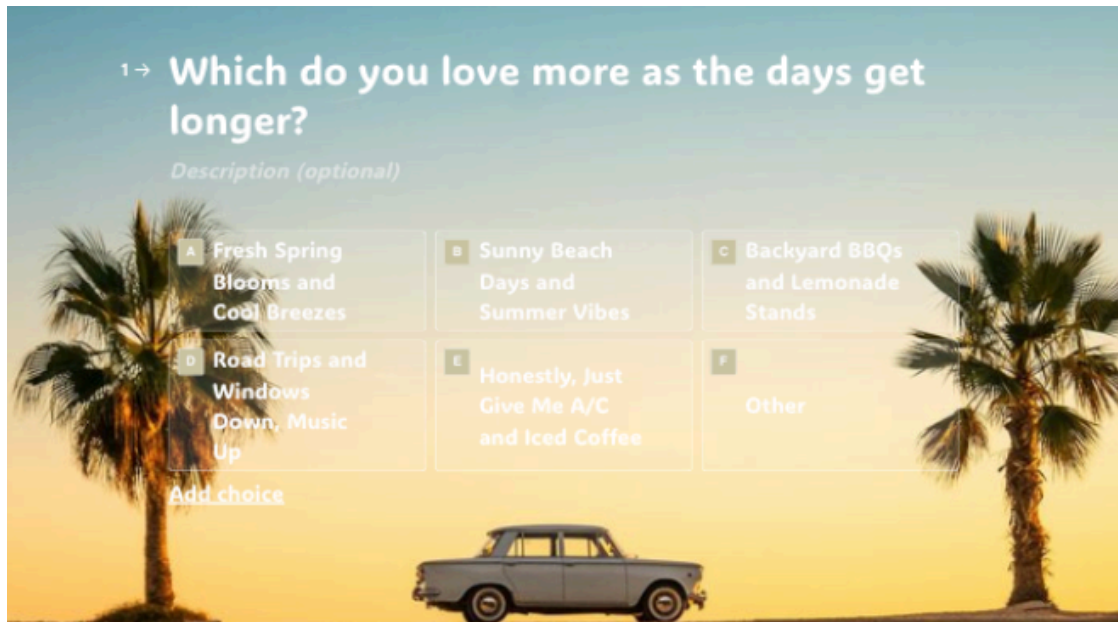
1→ Which do you love more as the days get longer?

Description (optional)

A Fresh Spring Blooms and Cool Breezes

B Sunny Beach Days and Summer Vibes

C Backyard BBQs and Lemonade Stands

D Road Trips and Windows Down, Music Up

E Honestly, Just Give Me A/C and Iced Coffee

F Other

Add choice